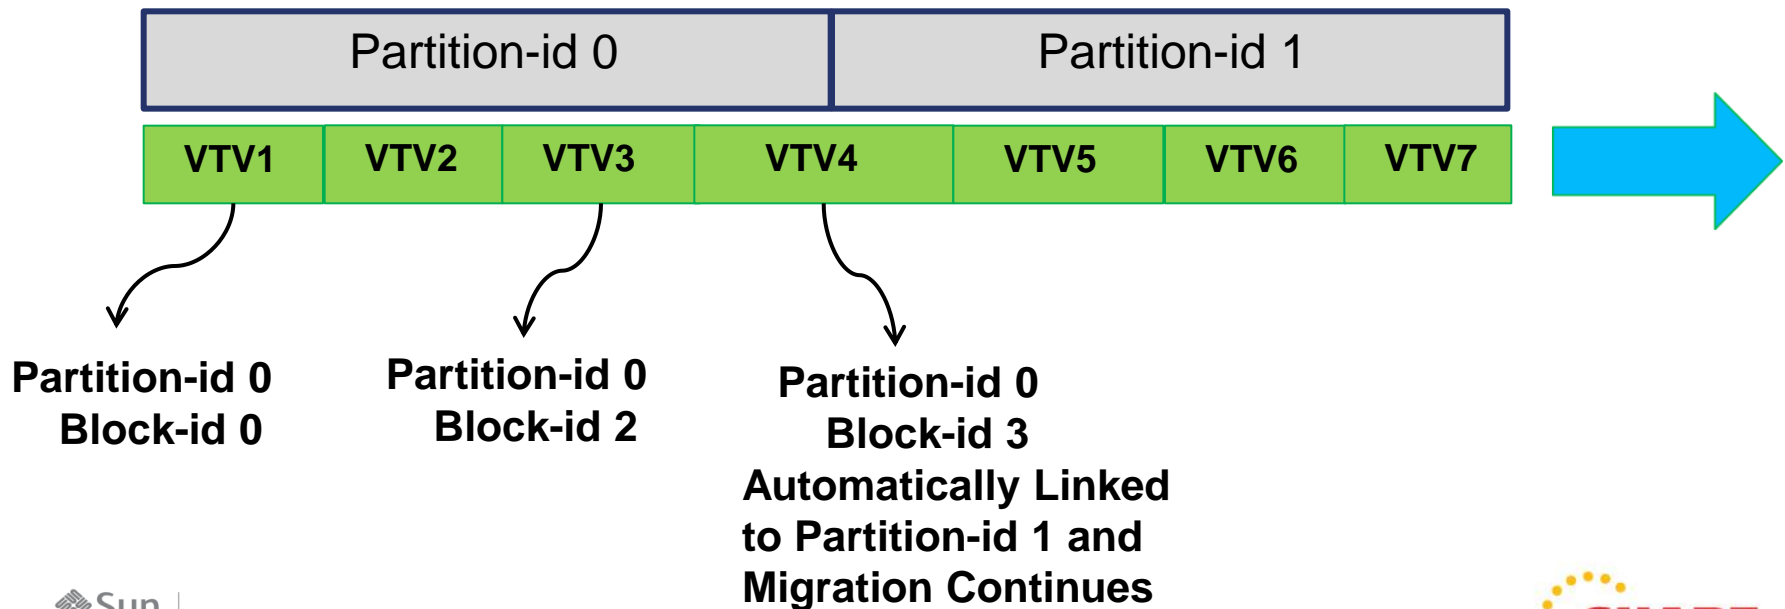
Partition-id 0

Partition-id 1

VTV1

VTV2

VTV3

VTV4

VTV5

VTV6

VTV7

Partition-id 0
Block-id 0

Partition-id 0
Block-id 2

Partition-id 0
Block-id 3
Automatically Linked to Partition-id 1 and Migration Continues

Sun